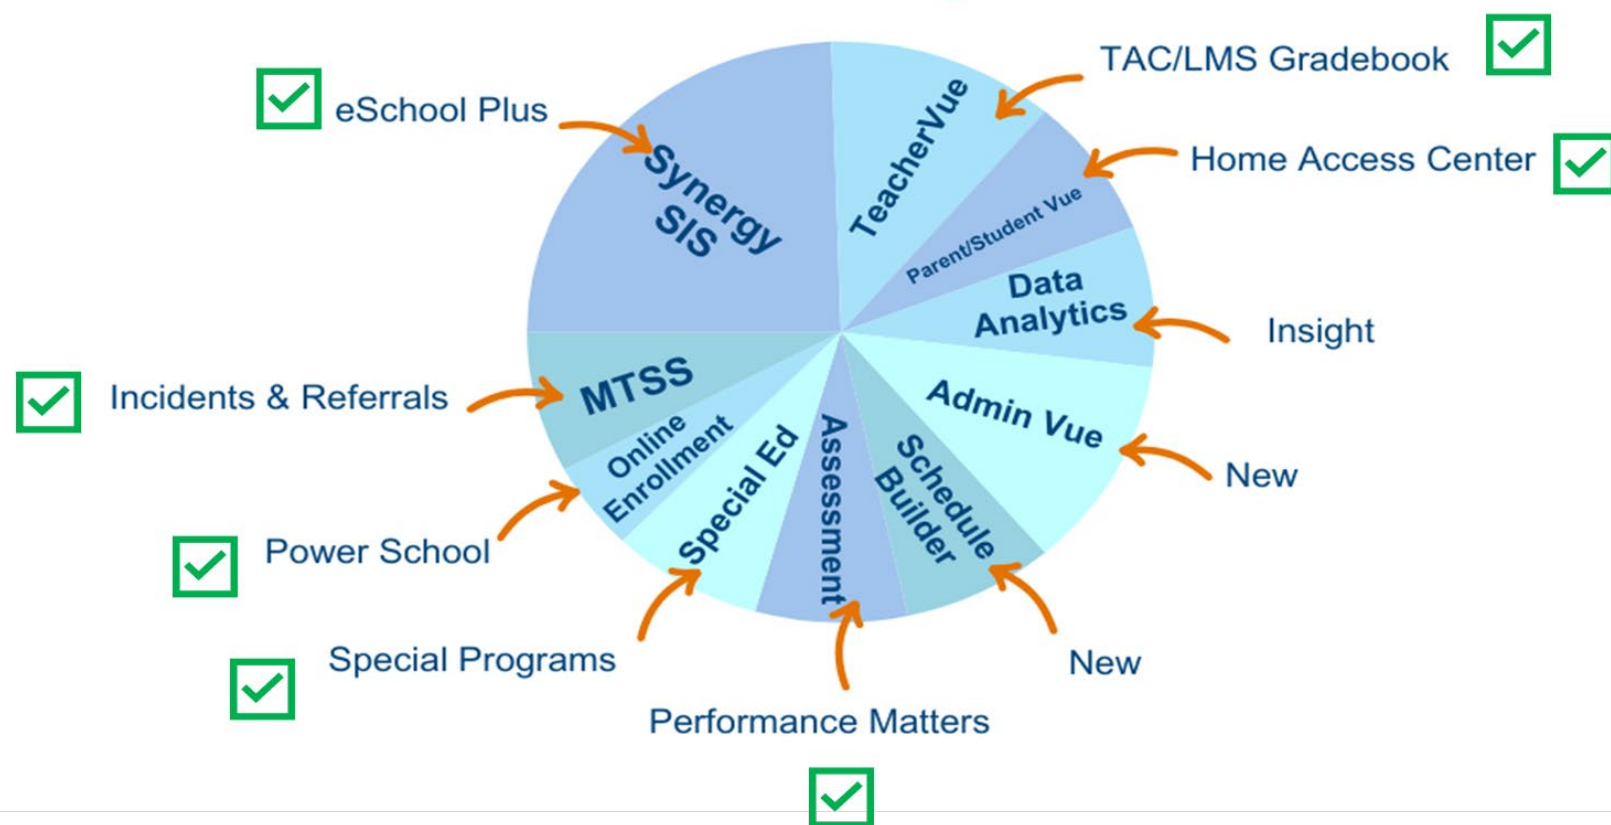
TAC/LMS Gradebook

eSchool Plus

Home Access Center

Synergy SIS

TeacherVue

Parent/Student Vue

Data Analytics

Insight

MTSS

Incidents & Referrals

Online Enrollment

Admin Vue

New

Special Ed

Assessment

Schedule Builder

Power School

Special Programs

New

Performance Matters